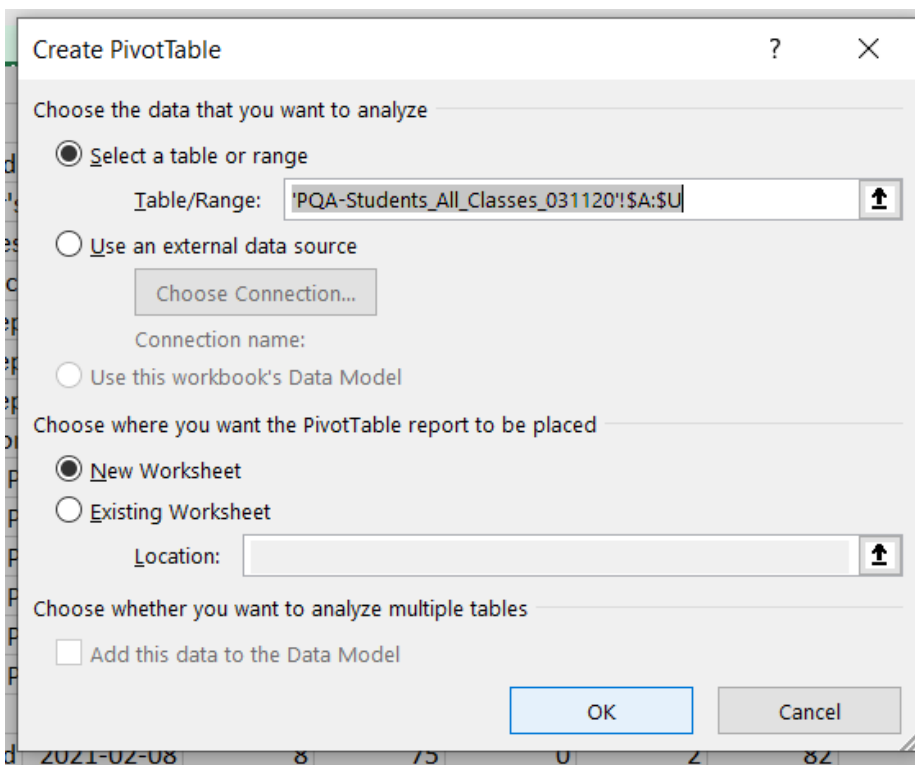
Create PivotTable ? ×

Choose the data that you want to analyze

Select a table or range

Table/Range: 'PQA-Students_All_Classes_031120'!$A:$U

Use an external data source

Choose Connection...

Connection name:

Use this workbook's Data Model

Choose where you want the PivotTable report to be placed

New Worksheet

Existing Worksheet

Location:

Choose whether you want to analyze multiple tables

Add this data to the Data Model

OK Cancel

2021-02-08 8 75 0 2 82